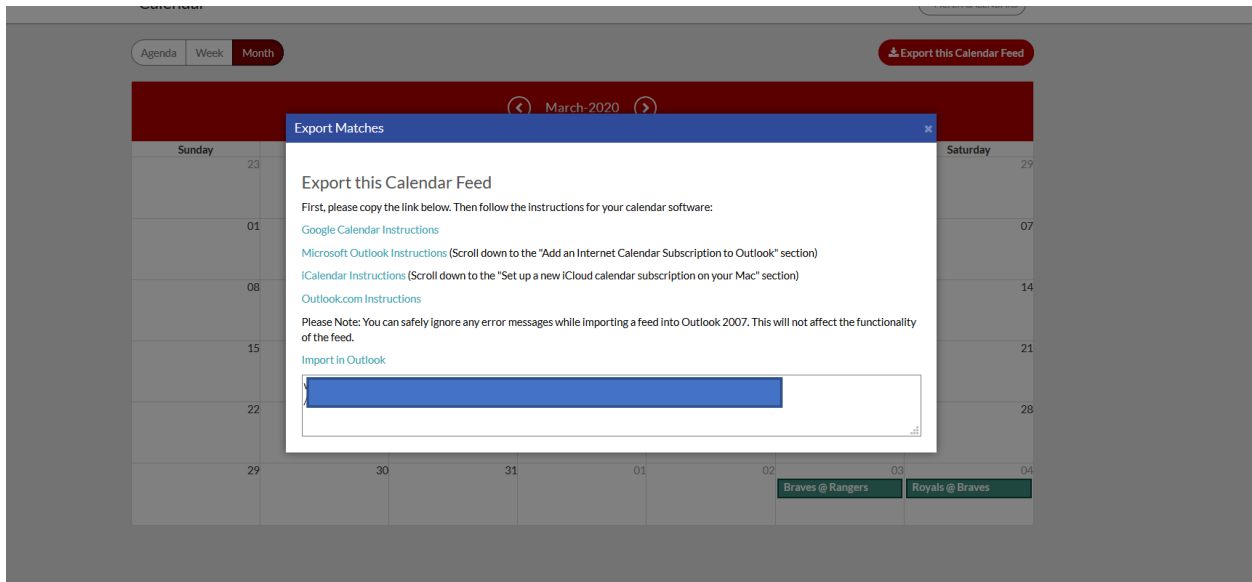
Calendar

Agenda Week Month

Export this Calendar Feed

March-2020

Sunday Saturday

23 29
01 07
08 14
15 21
22 28
29 30 31 01 02 03 04

Braves @ Rangers
Royals @ Braves

Export Matches ×

Export this Calendar Feed

First, please copy the link below. Then follow the instructions for your calendar software:

Google Calendar Instructions

Microsoft Outlook Instructions (Scroll down to the "Add an Internet Calendar Subscription to Outlook" section)

iCalendar Instructions (Scroll down to the "Set up a new iCloud calendar subscription on your Mac" section)

Outlook.com Instructions

Please Note: You can safely ignore any error messages while importing a feed into Outlook 2007. This will not affect the functionality of the feed.

Import in Outlook

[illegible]